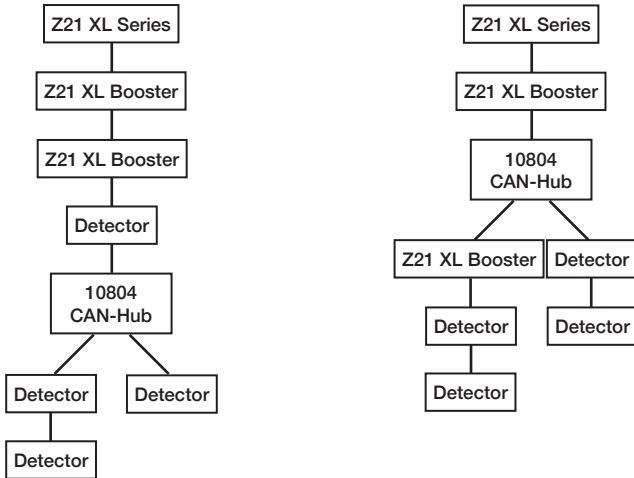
Z21 XL Series

Z21 XL Booster

Z21 XL Booster

Detector

10804
CAN-Hub

Detector

Detector

Detector

Z21 XL Series

Z21 XL Booster

10804
CAN-Hub

Z21 XL Booster

Detector

Detector

Detector

Detector